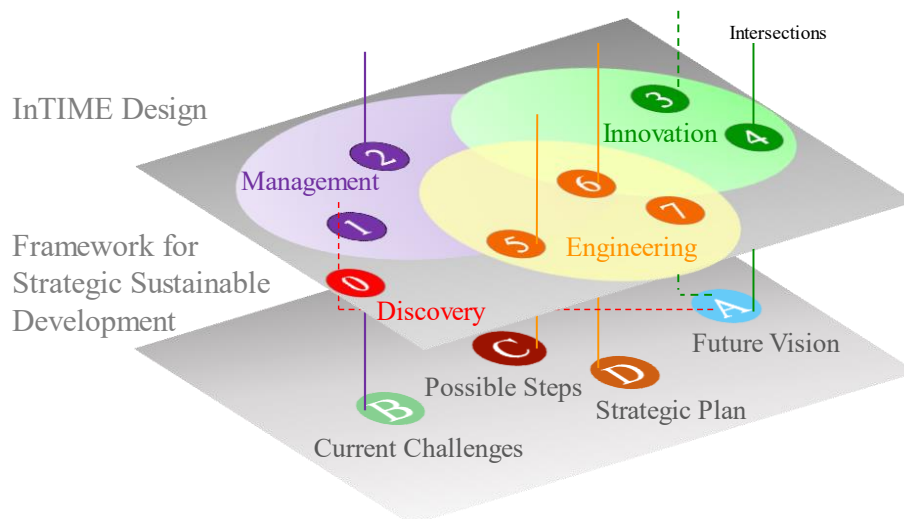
Intersections

InTIME Design

3

Innovation

4

2

Management

6

7

1

5

Engineering

Framework for Strategic Sustainable Development

0

Discovery

A

Future Vision

C

Possible Steps

D

Strategic Plan

B

Current Challenges